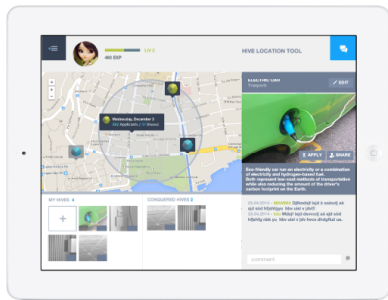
466 EXP

HIVE LOCATION TOOL

Wednesday, December 3

ELECTRIC CAR

EDIT

APPLY

SHARE

Eco-friendly car run on electricity or a combination of electricity and hydrogen-based fuel. Both represent low-cost methods of transportation while also reducing the amount of the driver's carbon footprint on the Earth.

MY HIVES 4

CONQUERED HIVES 2

comment